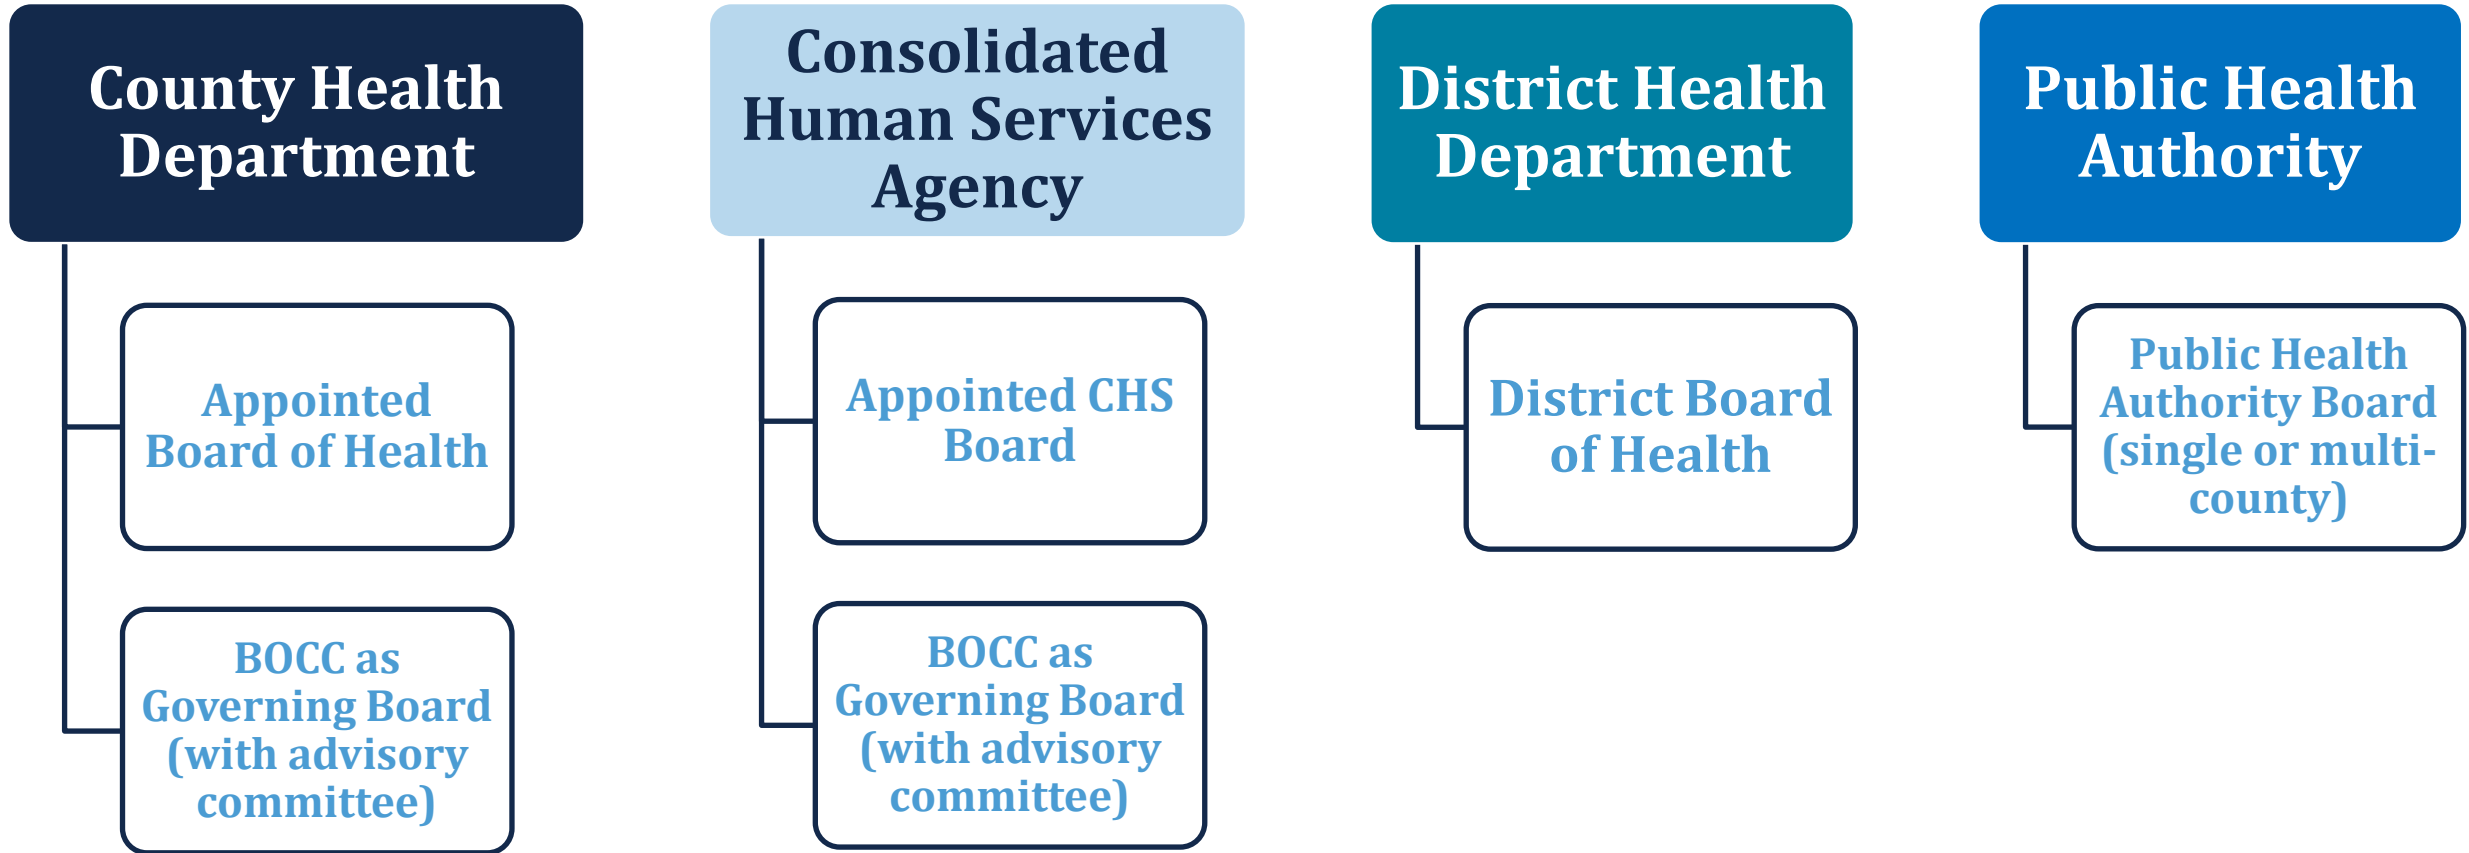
County Health Department

Appointed Board of Health

BOCC as Governing Board (with advisory committee)

Consolidated Human Services Agency

Appointed CHS Board

BOCC as Governing Board (with advisory committee)

District Health Department

District Board of Health

Public Health Authority

Public Health Authority Board (single or multi-county)